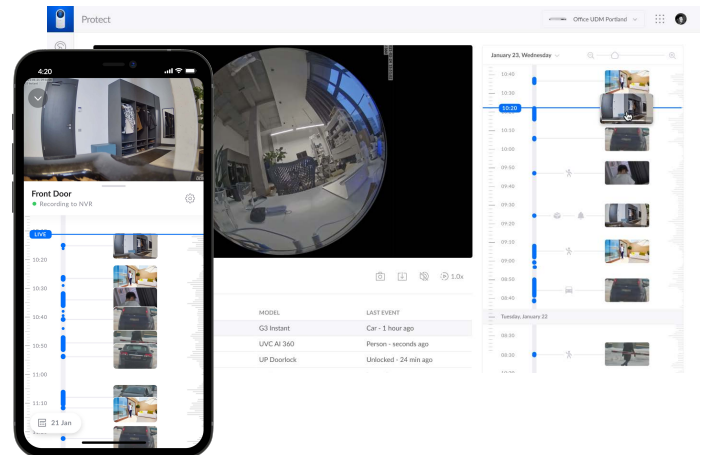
Protect

Office UDM Portland

January 23, Wednesday

10:45
10:30
10:20
10:15
10:00
09:50
09:40
09:30
09:20
09:10
09:00
08:50
08:40

Tuesday, January 22

08:30
08:30

1.0x

| MODEL | LAST EVENT |
|---|---|
| G3 Instant | Car - 1 hour ago |
| UVC AI 360 | Person - seconds ago |
| UP Doorlock | Unlocked - 24 min ago |

4:20

Front Door
Recording to NVR

LIVE
10:20
10:30
10:40
10:50
11:00
11:10

21 Jan